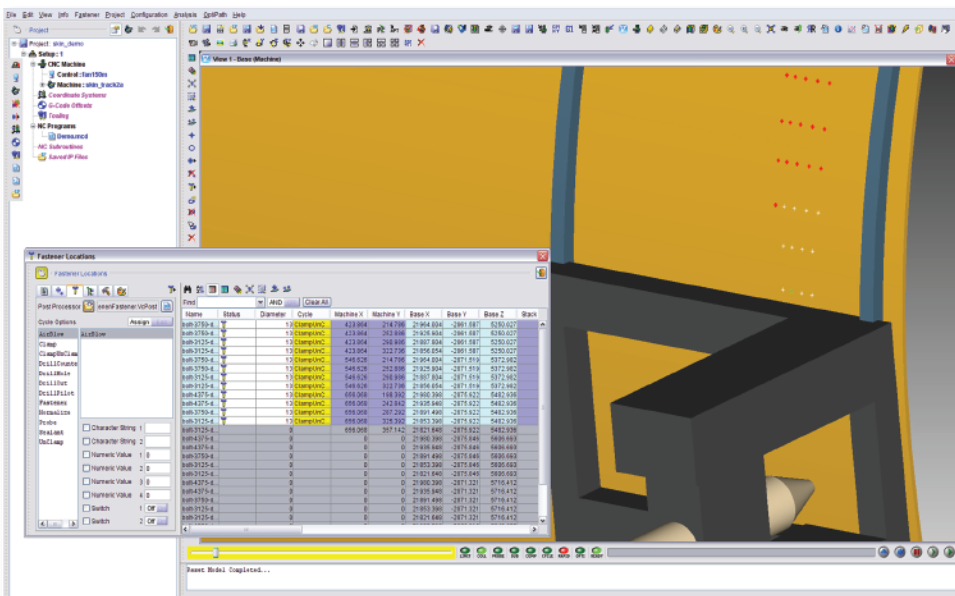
File Edit View Info Fastener Project Configuration Analysis OptiPath Help

Project
Project : skin_demo
Setup : 1
CNC Machine
Control : fan150m
Machine : skin_track2e
Coordinate Systems
G-Code Offsets
Tooling
NC Programs
Demanced
NC Subroutines
Saved IP Files

View 1 - Base (Machine)

Fastener Locations
Fastener Locations

Post Processor enerFastener.VcPost

Cycle Options
Assign
AirBlow
Clamp
ClampUnClamp
DrillCsink
DrillHole
DrillSet
DrillPilot
Fastener
Normalize
Probe
Sealant
UnClamp

AirBlow

Character String 1
Character String 2
Numeric Value 1 0
Numeric Value 2 0
Numeric Value 3 0
Numeric Value 4 0
Switch 1 Off
Switch 2 Off

Find AND Clear All

| Name | Status | Diameter | Cycle | Machine X | Machine Y | Base X | Base Y | Base Z | Black |
|---|---|---|---|---|---|---|---|---|---|
| bolt-3750-6... | | 13 | ClampUnC... | 423.864 | 214.796 | 21964.604 | -2861.587 | 5250.027 | |
| bolt-3750-6... | | 13 | ClampUnC... | 423.864 | 252.896 | 21925.604 | -2861.587 | 5250.027 | |
| bolt-3125-6... | | 13 | ClampUnC... | 423.864 | 290.996 | 21887.604 | -2861.587 | 5250.027 | |
| bolt-3125-6... | | 13 | ClampUnC... | 423.864 | 322.736 | 21856.054 | -2861.587 | 5250.027 | |
| bolt-3750-6... | | 13 | ClampUnC... | 546.526 | 214.796 | 21964.604 | -2871.519 | 5372.982 | |
| bolt-3750-6... | | 13 | ClampUnC... | 546.526 | 252.896 | 21925.604 | -2871.519 | 5372.982 | |
| bolt-3125-6... | | 13 | ClampUnC... | 546.526 | 290.996 | 21887.604 | -2871.519 | 5372.982 | |
| bolt-3125-6... | | 13 | ClampUnC... | 546.526 | 322.736 | 21856.054 | -2871.519 | 5372.982 | |
| bolt-4375-6... | | 13 | ClampUnC... | 656.068 | 198.392 | 21980.398 | -2875.622 | 5482.936 | |
| bolt-4375-6... | | 13 | ClampUnC... | 656.068 | 242.842 | 21935.948 | -2875.622 | 5482.936 | |
| bolt-3750-6... | | 13 | ClampUnC... | 656.068 | 287.292 | 21891.498 | -2875.622 | 5482.936 | |
| bolt-3125-6... | | 13 | ClampUnC... | 656.068 | 325.392 | 21853.398 | -2875.622 | 5482.936 | |
| bolt-3125-6... | | 0 | | 656.068 | 357.142 | 21821.648 | -2875.622 | 5482.936 | |
| bolt-4375-6... | | 0 | | 0 | 0 | 21980.398 | -2875.649 | 5606.663 | |
| bolt-4375-6... | | 0 | | 0 | 0 | 21935.948 | -2875.649 | 5606.663 | |
| bolt-3750-6... | | 0 | | 0 | 0 | 21891.498 | -2875.649 | 5606.663 | |
| bolt-3125-6... | | 0 | | 0 | 0 | 21853.398 | -2875.649 | 5606.663 | |
| bolt-3125-6... | | 0 | | 0 | 0 | 21821.648 | -2875.649 | 5606.663 | |
| bolt-4375-6... | | 0 | | 0 | 0 | 21980.398 | -2871.321 | 5716.412 | |
| bolt-4375-6... | | 0 | | 0 | 0 | 21935.948 | -2871.321 | 5716.412 | |
| bolt-3750-6... | | 0 | | 0 | 0 | 21891.498 | -2871.321 | 5716.412 | |
| bolt-3125-6... | | 0 | | 0 | 0 | 21853.398 | -2871.321 | 5716.412 | |
| bolt-3125-6... | | 0 | | 0 | 0 | 21821.648 | -2871.321 | 5716.412 | |

Reset Model Completed...